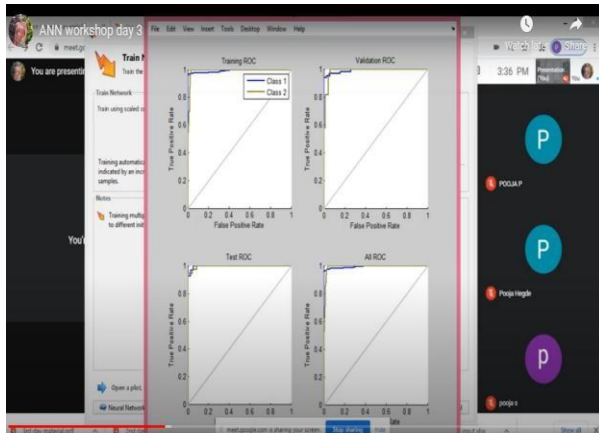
ANN workshop day 3

meet.go

You are presenting

Train N
Train the

Train Network
Train using scaled c

Training automatic
indicated by an inc
samples.

Notes
Training multip
to different ini

You'

Open a plot,

Neural Network

File Edit View Insert Tools Desktop Window Help

Training ROC
Validation ROC
Test ROC
All ROC

Class 1
Class 2

True Positive Rate
False Positive Rate

0
0.2
0.4
0.6
0.8
1

Watch Share

3:36 PM

P
POOJA P

P
Pooja Hegde

p
pooja s

meet.google.com is sharing your screen. Stop sharing Hide

Show all